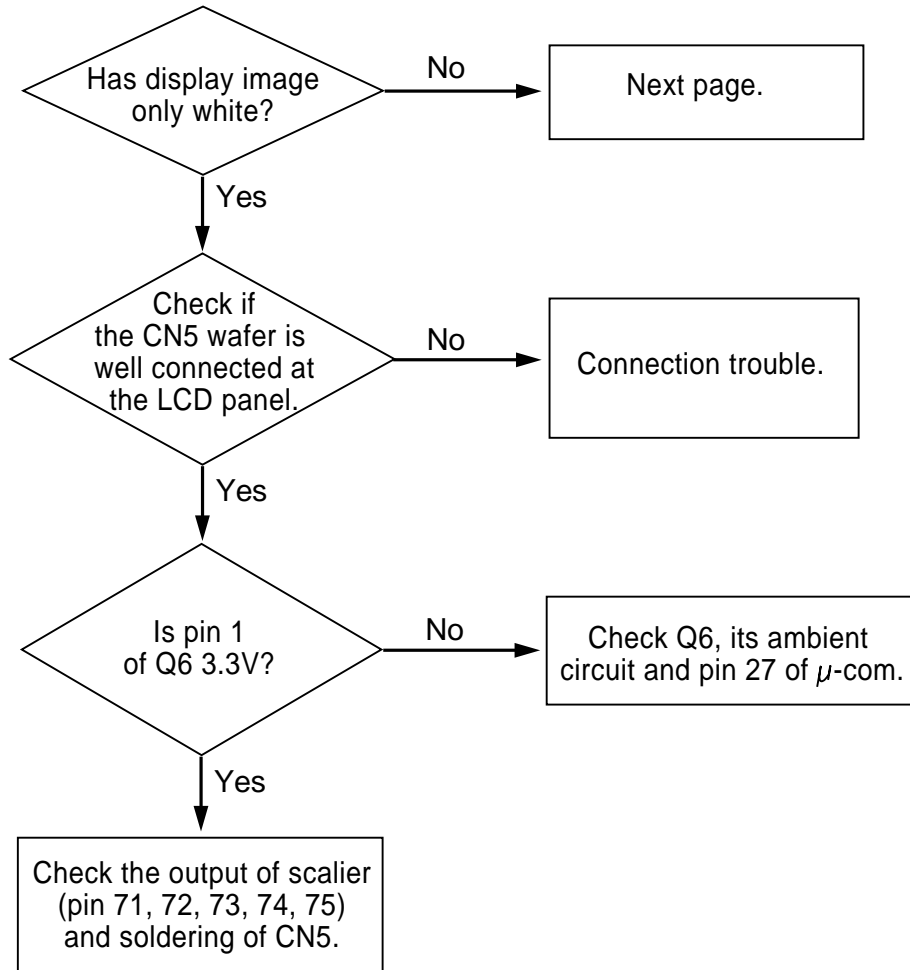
Has display image only white?

No

Next page.

Yes

Check if the CN5 wafer is well connected at the LCD panel.

No

Connection trouble.

Yes

Is pin 1 of Q6 3.3V?

No

Check Q6, its ambient circuit and pin 27 of $\mu$-com.

Yes

Check the output of scalier (pin 71, 72, 73, 74, 75) and soldering of CN5.